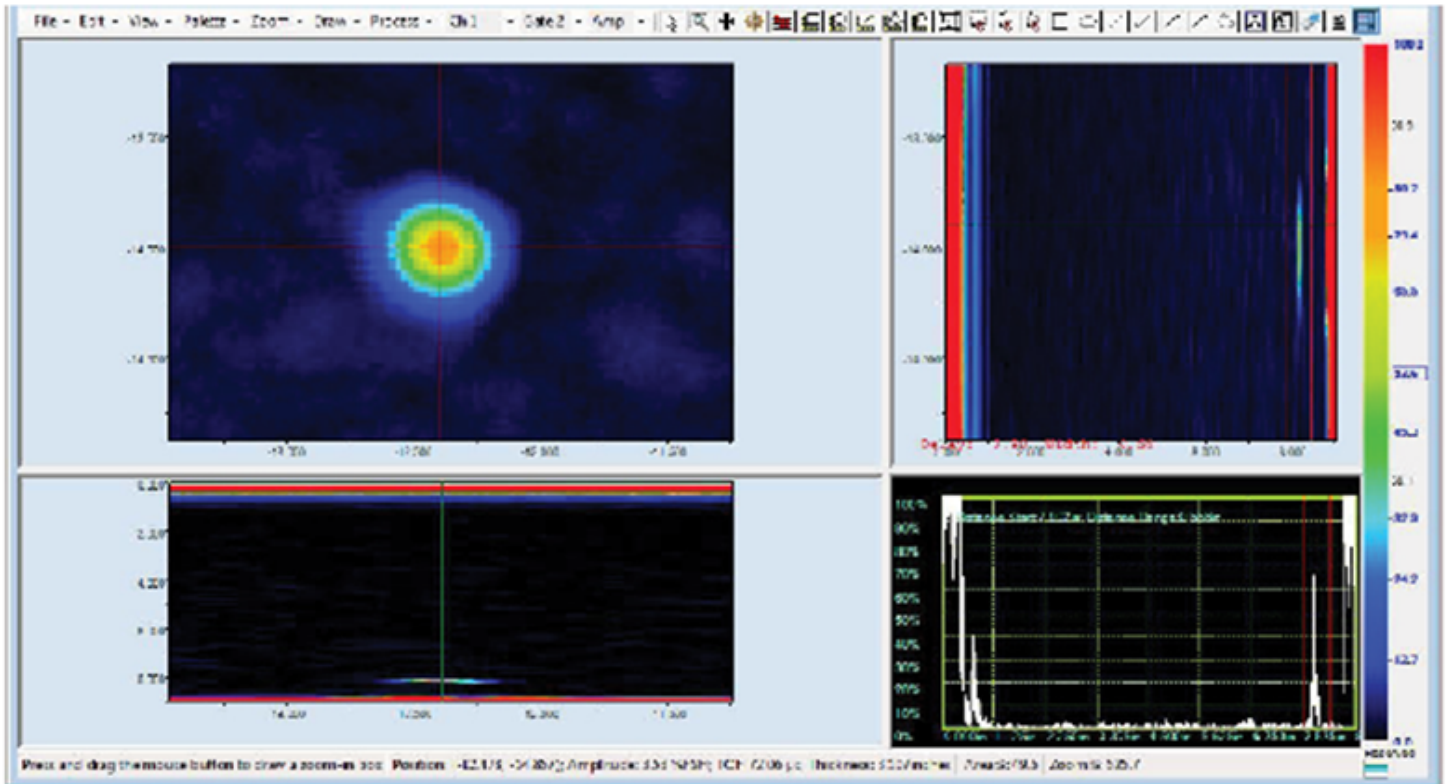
File · Edit · View · Palette · Zoom · Draw · Process · Ch1 · Gate 2 · Amp ·

100.0
88.5
80.2
71.4
60.0
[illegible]
43.2
38.1
27.0
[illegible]
12.7
0.0

100%
90%
80%
70%
60%
50%
40%
30%
20%
10%
0%

Press and drag the mouse button to draw a zoom-in box | Position: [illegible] | Amplitude: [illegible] | TOF: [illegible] | Thickness: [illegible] | Area: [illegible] | Zoom: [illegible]